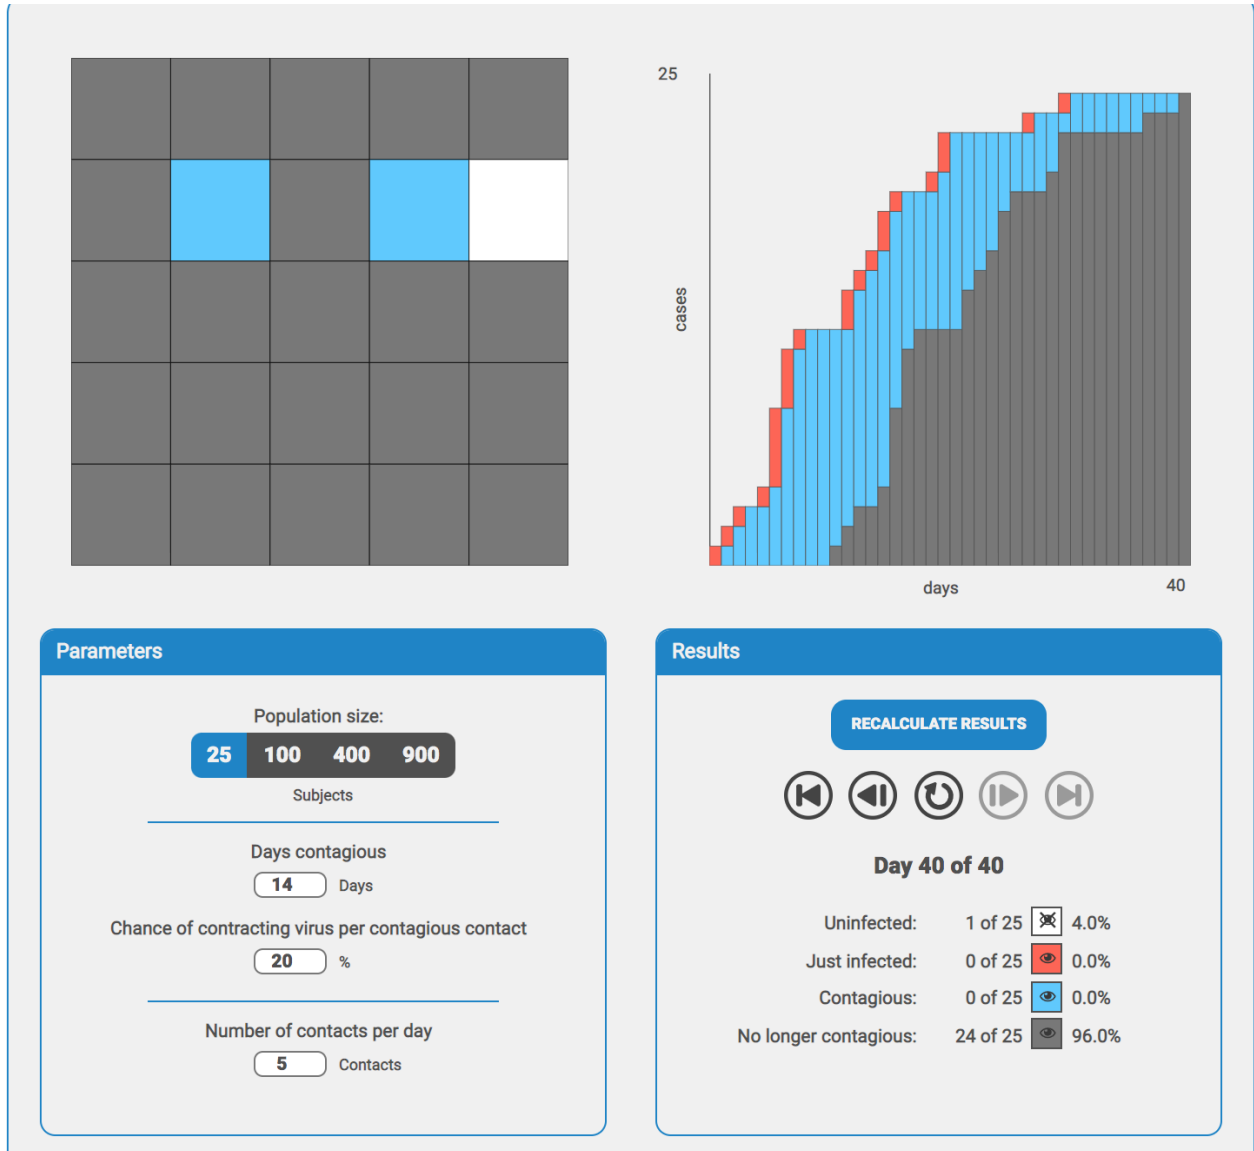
25

cases

days

40

Parameters

Population size:

25 100 400 900

Subjects

Days contagious

14 Days

Chance of contracting virus per contagious contact

20 %

Number of contacts per day

5 Contacts

Results

RECALCULATE RESULTS

Day 40 of 40

| Uninfected: | 1 of 25 | 4.0% |
|---|---|---|
| Just infected: | 0 of 25 | 0.0% |
| Contagious: | 0 of 25 | 0.0% |
| No longer contagious: | 24 of 25 | 96.0% |